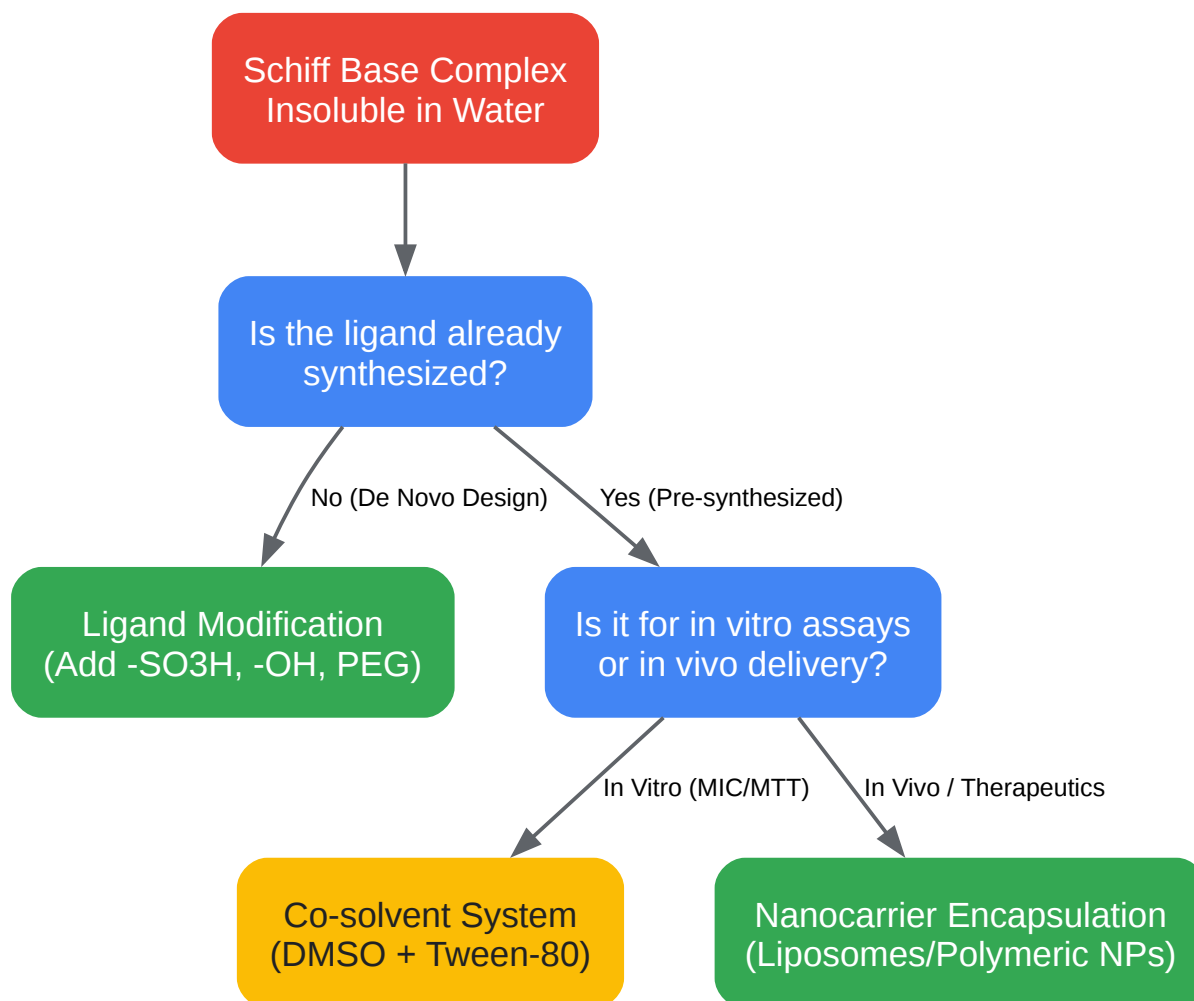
Schiff Base Complex Insoluble in Water

Is the ligand already synthesized?

No (De Novo Design)

Yes (Pre-synthesized)

Ligand Modification (Add -SO3H, -OH, PEG)

Is it for in vitro assays or in vivo delivery?

In Vitro (MIC/MTT)

In Vivo / Therapeutics

Co-solvent System (DMSO + Tween-80)

Nanocarrier Encapsulation (Liposomes/Polymeric NPs)